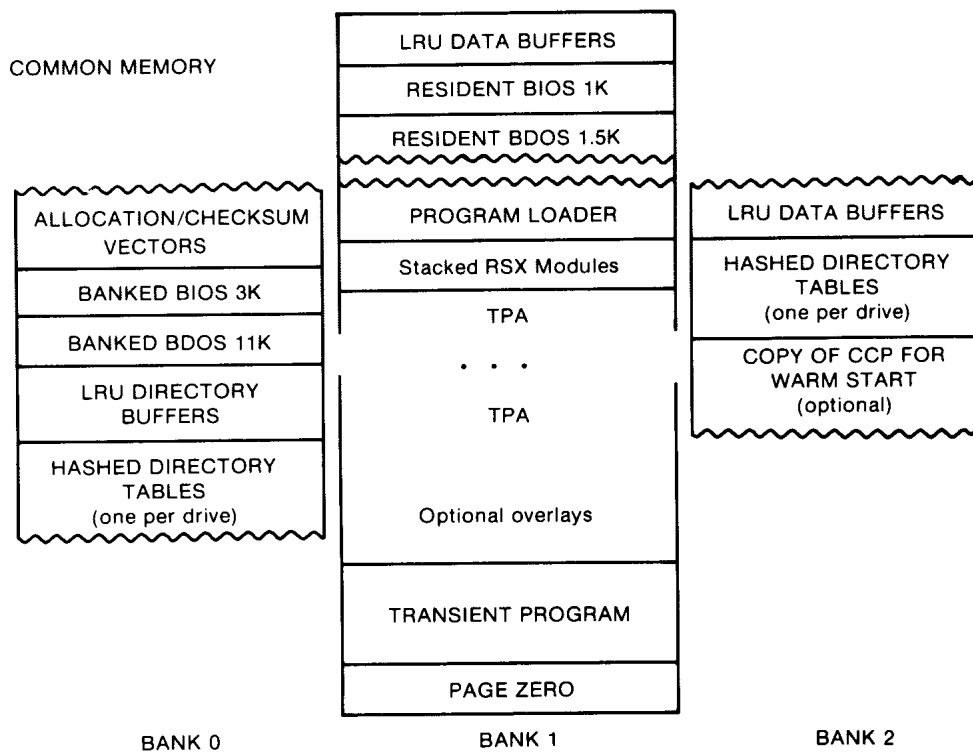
COMMON MEMORY

LRU DATA BUFFERS

RESIDENT BIOS 1K

RESIDENT BDOS 1.5K

ALLOCATION/CHECKSUM VECTORS

BANKED BIOS 3K

BANKED BDOS 11K

LRU DIRECTORY BUFFERS

HASHED DIRECTORY TABLES (one per drive)

PROGRAM LOADER

Stacked RSX Modules

TPA

. . .

TPA

Optional overlays

TRANSIENT PROGRAM

PAGE ZERO

LRU DATA BUFFERS

HASHED DIRECTORY TABLES (one per drive)

COPY OF CCP FOR WARM START (optional)

BANK 0

BANK 1

BANK 2